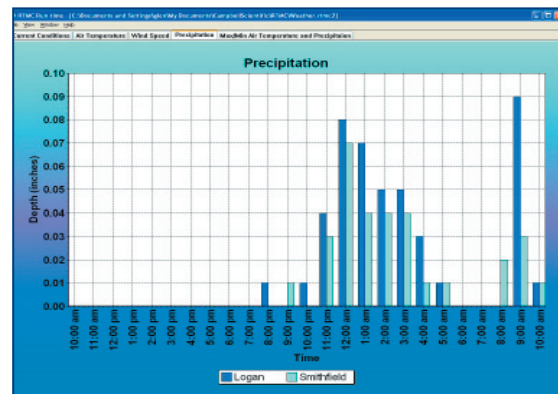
RTMC Run-time - [C:\Documents and Settings\glen\My Documents\CampbellSci\RTMC\Weather.rtmc2]
File View Window Help
Current Conditions | Air Temperature | Wind Speed | Precipitation | Max/Min Air Temperature and Precipitation

Precipitation

0.10
0.09
0.08
0.07
0.06
0.05
0.04
0.03
0.02
0.01
0.00

Depth (inches)

10:00 am
11:00 am
12:00 pm
1:00 pm
2:00 pm
3:00 pm
4:00 pm
5:00 pm
6:00 pm
7:00 pm
8:00 pm
9:00 pm
10:00 pm
11:00 pm
12:00 am
1:00 am
2:00 am
3:00 am
4:00 am
5:00 am
6:00 am
7:00 am
8:00 am
9:00 am
10:00 am

Time

Logan
Smithfield